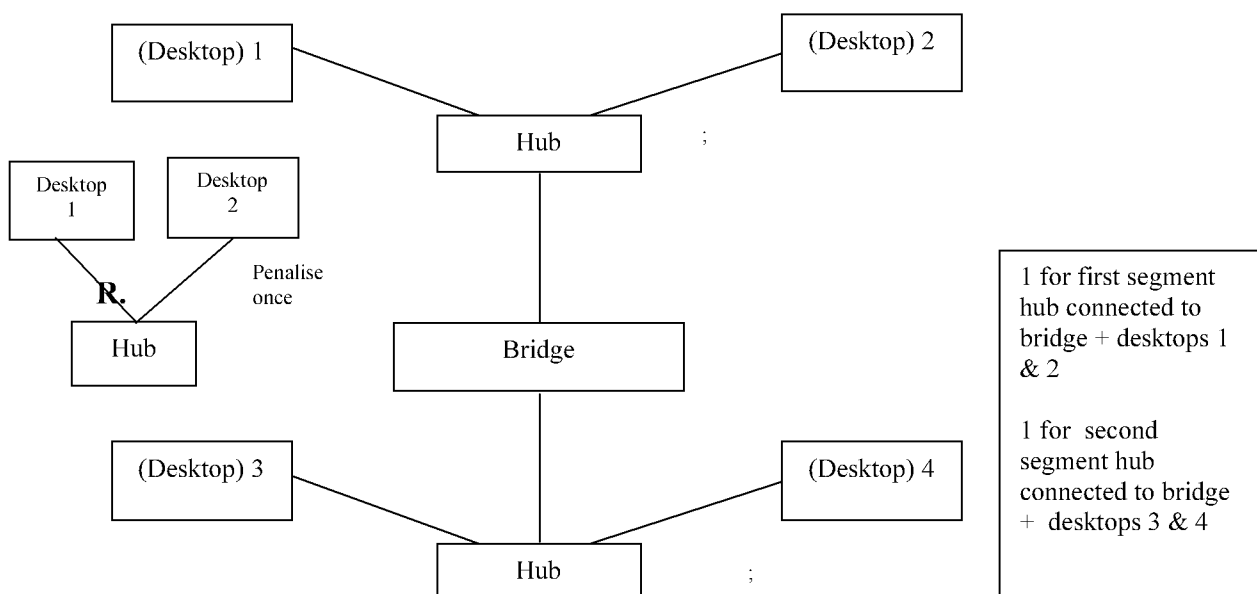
(Desktop) 1

(Desktop) 2

Hub

;

Desktop 1

Desktop 2

Penalise once

R.

Hub

Bridge

(Desktop) 3

(Desktop) 4

Hub

;

1 for first segment hub connected to bridge + desktops 1 & 2

1 for second segment hub connected to bridge + desktops 3 & 4